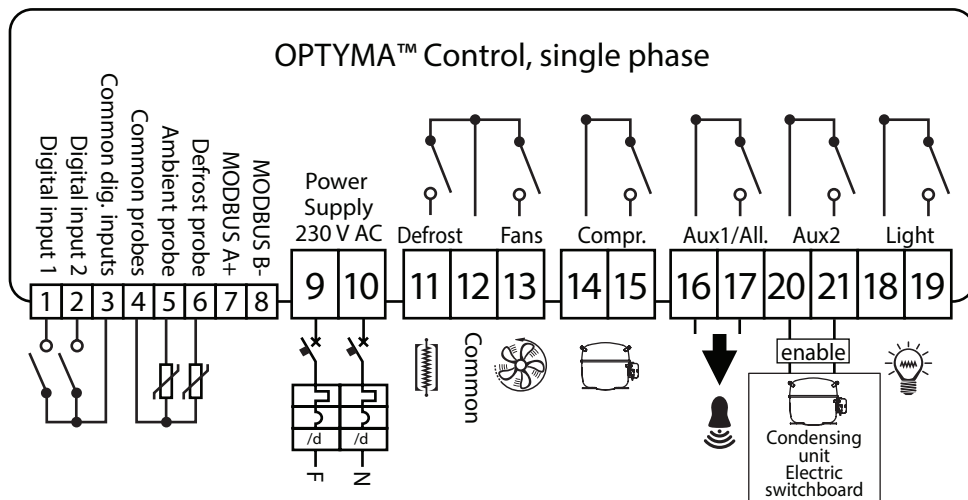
OPTYMA™ Control, single phase

Digital input 1
Digital input 2
Common dig. inputs
Common probes
Ambient probe
Defrost probe
MODBUS A+
MODBUS B-

Power Supply 230 V AC

Defrost
Fans
Compr.
Aux1/All.
Aux2
Light

1 2 3 4 5 6 7 8 9 10 11 12 13 14 15 16 17 20 21 18 19

/d
/d
F
N

Common

enable

Condensing unit
Electric switchboard